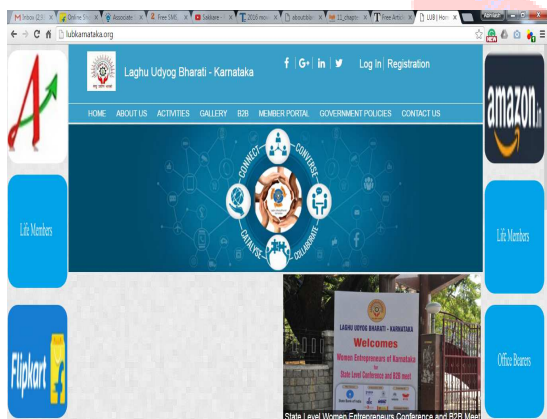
Inbox (2) | Online | Associate | Free SMS | Sakkare | 2016 mo | aboutdo | 11_chapt | Free Artic | LUB | Hom

lubkarnataka.org

Laghu Udyog Bharati - Karnataka

f | G+ | in | Log In | Registration

HOME ABOUT US ACTIVITIES GALLERY B2B MEMBER PORTAL GOVERNMENT POLICIES CONTACT US

CONNECT CONVERSE CATALYSE COLLABORATE

amazon.in

Life Members

Life Members

Flipkart

Office Bearers

LAGHU UDYOG BHARATI - KARNATAKA

Welcomes

Women Entrepreneurs of Karnataka for State Level Conference and B2B meet

State Level Women Entrepreneurs Conference and B2B Meet